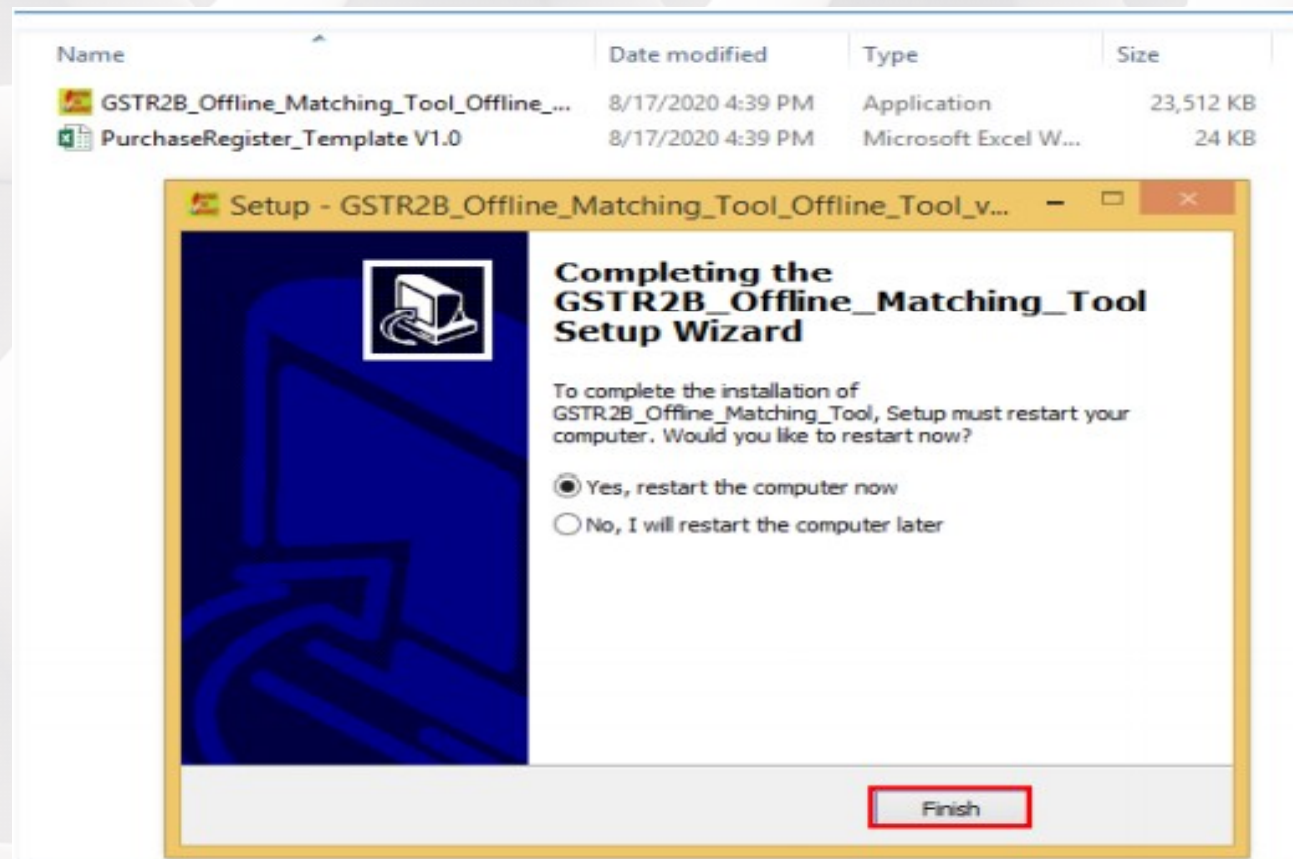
| Name | Date modified | Type | Size |
|---|---|---|---|
| GSTR2B_Offline_Matching_Tool_Offline_... | 8/17/2020 4:39 PM | Application | 23,512 KB |
| PurchaseRegister_Template V1.0 | 8/17/2020 4:39 PM | Microsoft Excel W... | 24 KB |

Setup - GSTR2B_Offline_Matching_Tool_Offline_Tool_v...

Completing the GSTR2B_Offline_Matching_Tool Setup Wizard

To complete the installation of GSTR2B_Offline_Matching_Tool, Setup must restart your computer. Would you like to restart now?

Yes, restart the computer now

No, I will restart the computer later

Finish